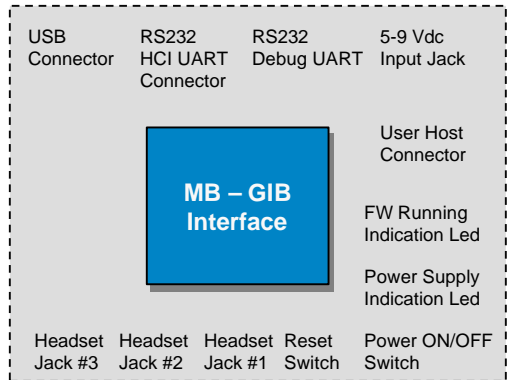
USB Connector

RS232 HCI UART Connector

RS232 Debug UART

5-9 Vdc Input Jack

User Host Connector

MB – GIB Interface

FW Running Indication Led

Power Supply Indication Led

Headset Jack #3

Headset Jack #2

Headset Jack #1

Reset Switch

Power ON/OFF Switch